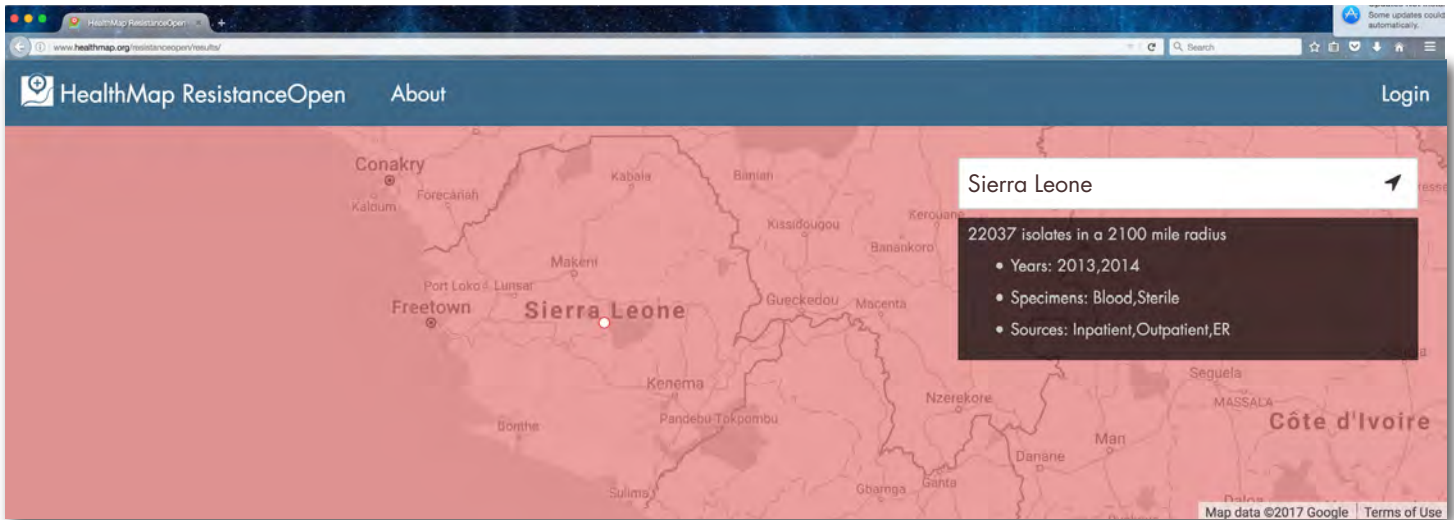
HealthMap ResistanceOpen

www.healthmap.org/resistanceopen/results/

Search

Some updates could automatically.

HealthMap ResistanceOpen About Login

Sierra Leone

22037 isolates in a 2100 mile radius

- Years: 2013,2014
- Specimens: Blood,Sterile
- Sources: Inpatient,Outpatient,ER

Conakry
Kabala
Banian
Forecariah
Kaloum
Kissidougou
Kerouane
Banankoro
Makeni
Port Loko
Lunsar
Freetown
Sierra Leone
Gueckedou
Macenta
Kenema
Pandebu-Tokpombu
Bonthe
Nzerekore
Seguela
MASSALA
Côte d'Ivoire
Man
Danane
Sulima
Gbarnga
Ganta
Daloa

Map data ©2017 Google Terms of Use